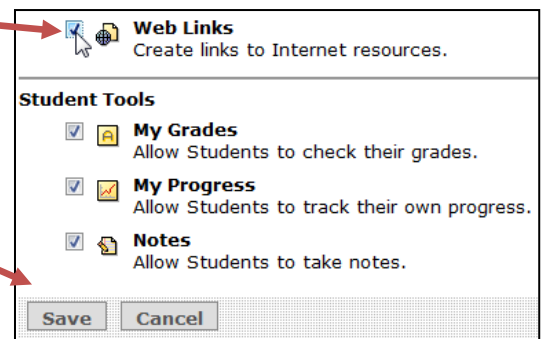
Web Links
Create links to Internet resources.

Student Tools

My Grades
Allow Students to check their grades.

My Progress
Allow Students to track their own progress.

Notes
Allow Students to take notes.

Save Cancel